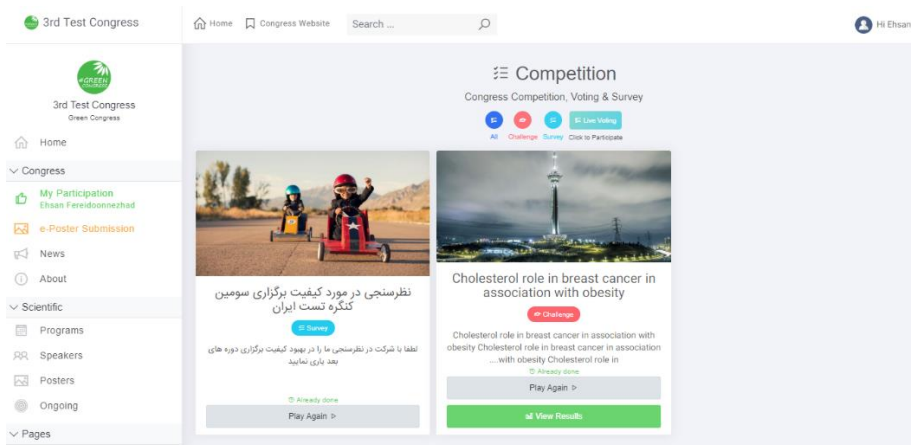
3rd Test Congress

Home Congress Website Search ...

Hi Ehsan

GREEN CONGRESS

3rd Test Congress

Green Congress

Home

Congress

My Participation
Ehsan Fereidoonnezhad

e-Poster Submission

News

About

Scientific

Programs

Speakers

Posters

Ongoing

Pages

Competition

Congress Competition, Voting & Survey

All Challenge Survey Live Voting Click to Participate

نظرسنجی در مورد کیفیت برگزاری سومین کنگره تست ایران

Survey

لطفا با شرکت در نظرسنجی ما را در بهبود کیفیت برگزاری دوره های بعد یاری نمایید

Already done

Play Again

Cholesterol role in breast cancer in association with obesity

Challenge

Cholesterol role in breast cancer in association with obesity Cholesterol role in breast cancer in association with obesity Cholesterol role in....

Already done

Play Again

View Results